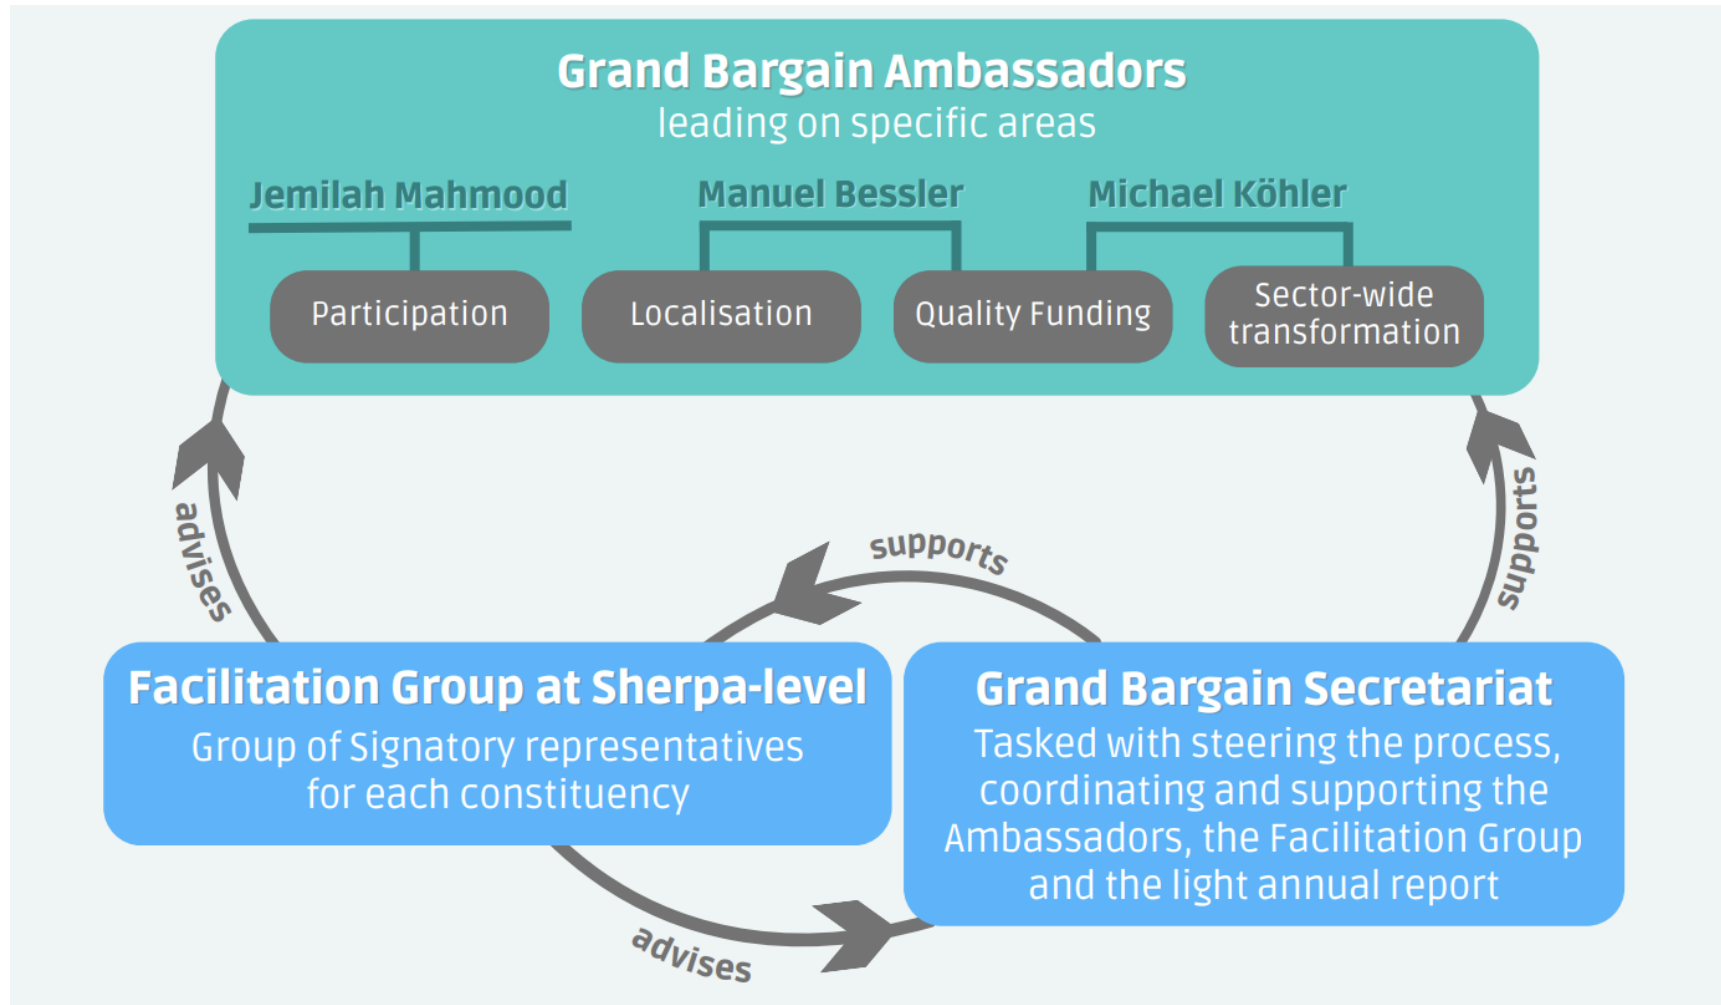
Grand Bargain Ambassadors
leading on specific areas

Jemilah Mahmood

Manuel Bessler

Michael Köhler

Participation

Localisation

Quality Funding

Sector-wide transformation

advises

supports

supports

Facilitation Group at Sherpa-level
Group of Signatory representatives for each constituency

Grand Bargain Secretariat
Tasked with steering the process, coordinating and supporting the Ambassadors, the Facilitation Group and the light annual report

advises